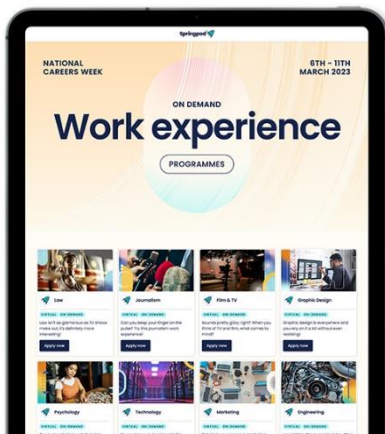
Springpod

NATIONAL CAREERS WEEK

6TH - 11TH MARCH 2023

ON DEMAND

Work experience

PROGRAMMES

Law

VIRTUAL ON DEMAND

Law isn't as glamorous as TV shows make out, it's definitely more interesting!

Apply now

Journalism

VIRTUAL ON DEMAND

Can you keep your finger on the pulse? Try this journalism work experience!

Apply now

Film & TV

VIRTUAL ON DEMAND

Sounds pretty glitzy right? When you think of TV and film, what comes to mind?

Apply now

Graphic Design

VIRTUAL ON DEMAND

Graphic design is everywhere and you may see a lot of it without even realising!

Apply now

Psychology

Technology

VIRTUAL ON DEMAND

Marketing

Engineering

VIRTUAL ON DEMAND